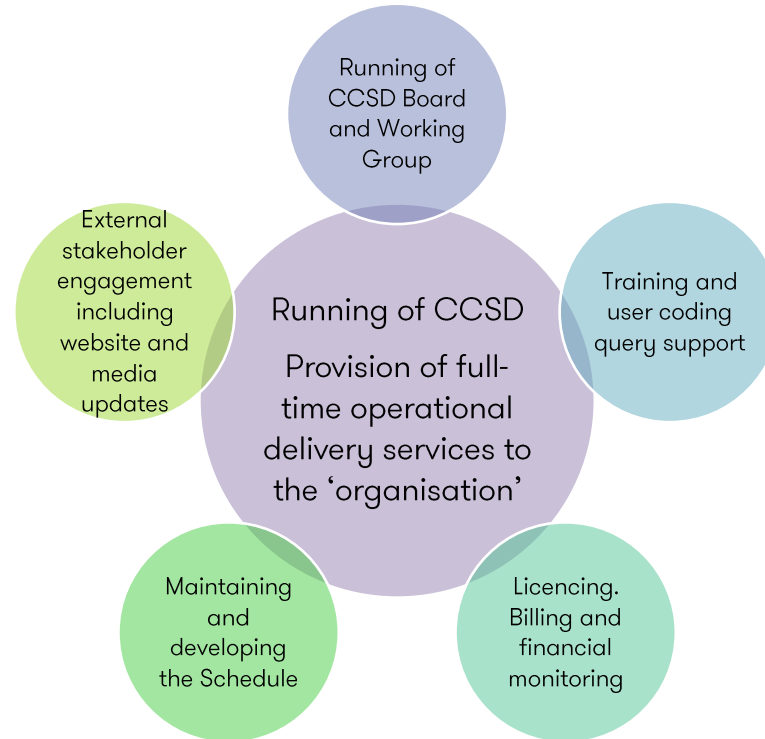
Running of CCSD Board and Working Group

External stakeholder engagement including website and media updates

Running of CCSD

Provision of full-time operational delivery services to the 'organisation'

Training and user coding query support

Maintaining and developing the Schedule

Licencing. Billing and financial monitoring